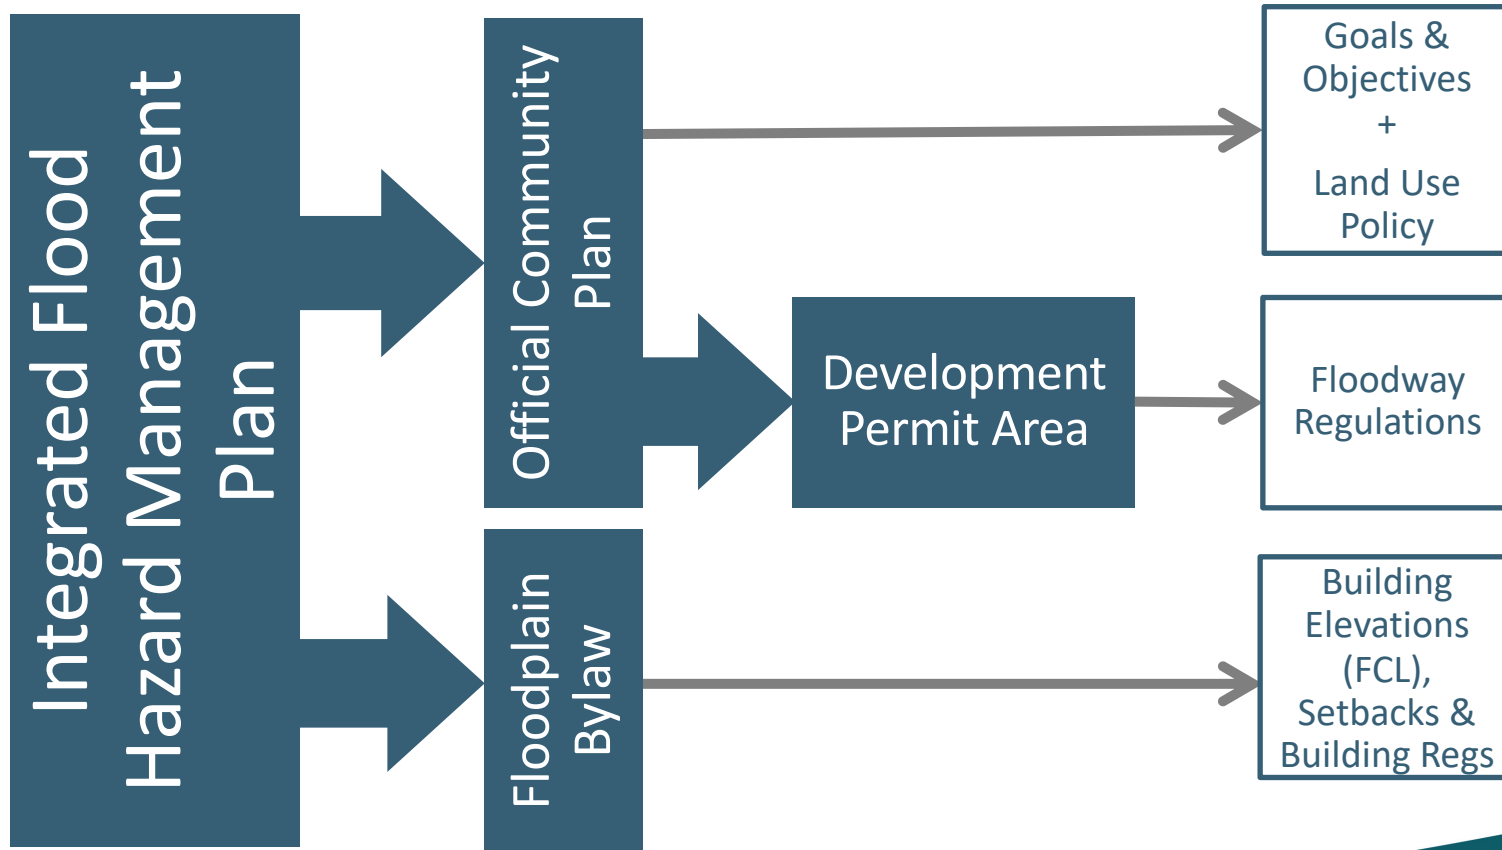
Integrated Flood Hazard Management Plan

Official Community Plan

Goals & Objectives
+
Land Use Policy

Development Permit Area

Floodway Regulations

Floodplain Bylaw

Building Elevations (FCL), Setbacks & Building Regs